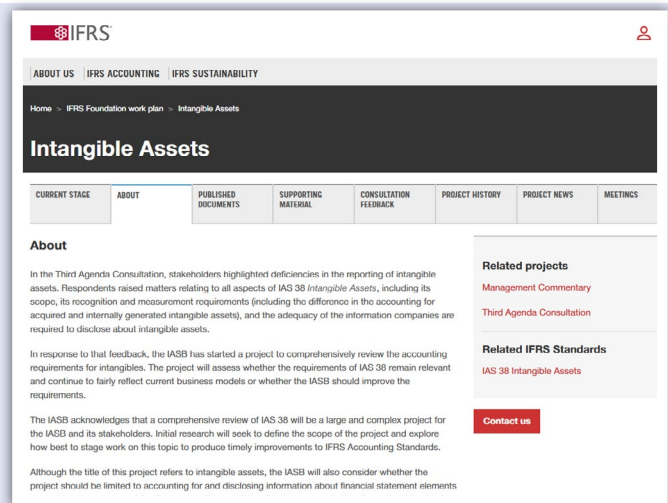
IFRS

ABOUT US IFRS ACCOUNTING IFRS SUSTAINABILITY

Home > IFRS Foundation work plan > Intangible Assets

Intangible Assets

CURRENT STAGE | ABOUT | PUBLISHED DOCUMENTS | SUPPORTING MATERIAL | CONSULTATION FEEDBACK | PROJECT HISTORY | PROJECT NEWS | MEETINGS

About

In the Third Agenda Consultation, stakeholders highlighted deficiencies in the reporting of intangible assets. Respondents raised matters relating to all aspects of IAS 38 Intangible Assets, including its scope, its recognition and measurement requirements (including the difference in the accounting for acquired and internally generated intangible assets), and the adequacy of the information companies are required to disclose about intangible assets.

In response to that feedback, the IASB has started a project to comprehensively review the accounting requirements for intangibles. The project will assess whether the requirements of IAS 38 remain relevant and continue to fairly reflect current business models or whether the IASB should improve the requirements.

The IASB acknowledges that a comprehensive review of IAS 38 will be a large and complex project for the IASB and its stakeholders. Initial research will seek to define the scope of the project and explore how best to stage work on this topic to produce timely improvements to IFRS Accounting Standards.

Although the title of this project refers to intangible assets, the IASB will also consider whether the project should be limited to accounting for and disclosing information about financial statement elements

Related projects

Management Commentary

Third Agenda Consultation

Related IFRS Standards

IAS 38 Intangible Assets

Contact us